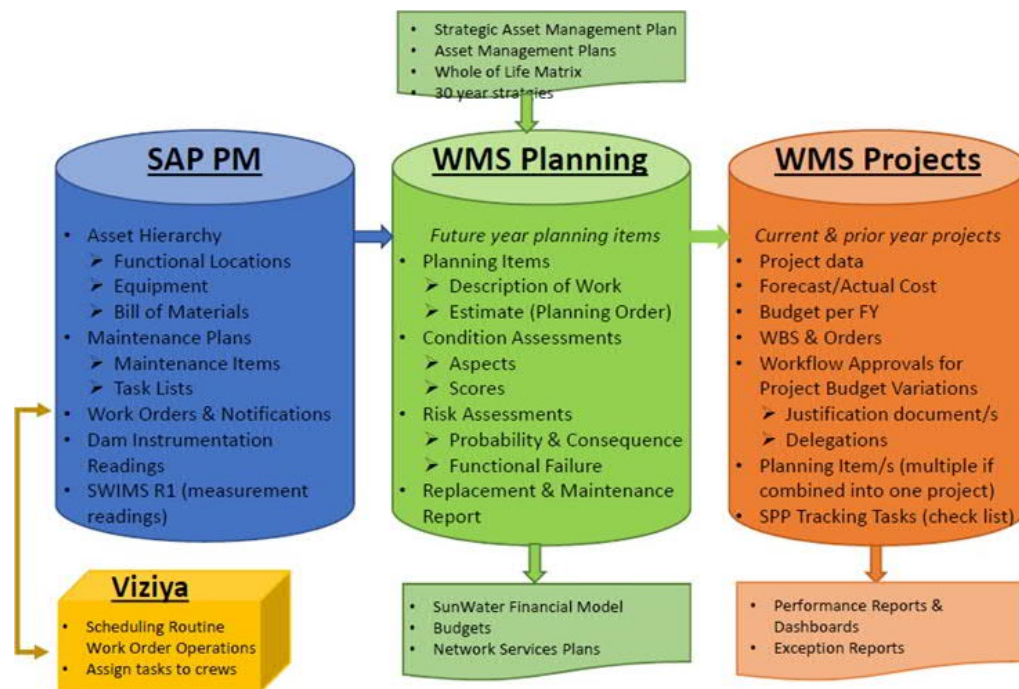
- Strategic Asset Management Plan
- Asset Management Plans
- Whole of Life Matrix
- 30 year strategies

**SAP PM**

- Asset Hierarchy
  - ➢ Functional Locations
  - ➢ Equipment
  - ➢ Bill of Materials
- Maintenance Plans
  - ➢ Maintenance Items
  - ➢ Task Lists
- Work Orders & Notifications
- Dam Instrumentation Readings
- SWIMS R1 (measurement readings)

**WMS Planning**

*Future year planning items*

- Planning Items
  - ➢ Description of Work
  - ➢ Estimate (Planning Order)
- Condition Assessments
  - ➢ Aspects
  - ➢ Scores
- Risk Assessments
  - ➢ Probability & Consequence
  - ➢ Functional Failure
- Replacement & Maintenance Report

**WMS Projects**

*Current & prior year projects*

- Project data
- Forecast/Actual Cost
- Budget per FY
- WBS & Orders
- Workflow Approvals for Project Budget Variations
  - ➢ Justification document/s
  - ➢ Delegations
- Planning Item/s (multiple if combined into one project)
- SPP Tracking Tasks (check list)

**Viziya**

- Scheduling Routine Work Order Operations
- Assign tasks to crews

- SunWater Financial Model
- Budgets
- Network Services Plans

- Performance Reports & Dashboards
- Exception Reports